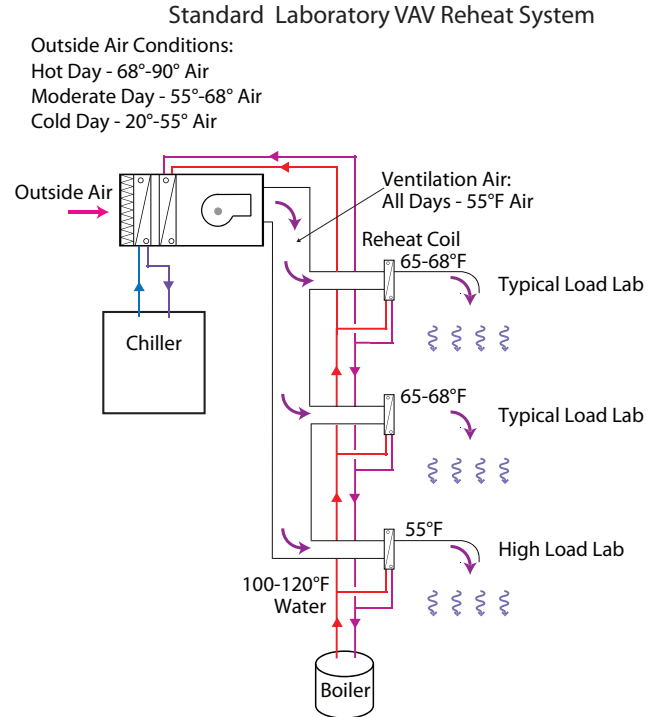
Standard Laboratory VAV Reheat System

Outside Air Conditions:
Hot Day - 68°-90° Air
Moderate Day - 55°-68° Air
Cold Day - 20°-55° Air

Outside Air

Ventilation Air:
All Days - 55°F Air

Reheat Coil
65-68°F

Typical Load Lab

Chiller

65-68°F

Typical Load Lab

55°F

High Load Lab

100-120°F
Water

Boiler